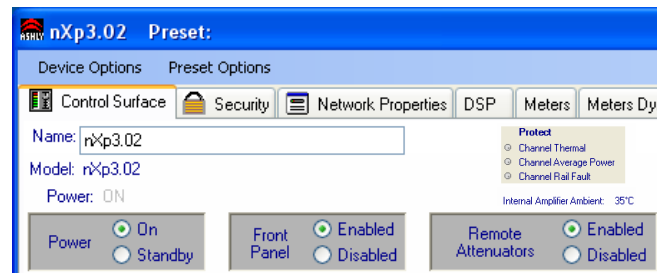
ASHLY nXp3.02 Preset:

Device Options Preset Options

Control Surface Security Network Properties DSP Meters Meters Dy

Name: nXp3.02

Model: nXp3.02

Power: ON

Protect
Channel Thermal
Channel Average Power
Channel Rail Fault

Internal Amplifier Ambient: 35°C

Power On Standby

Front Panel Enabled Disabled

Remote Attenuators Enabled Disabled